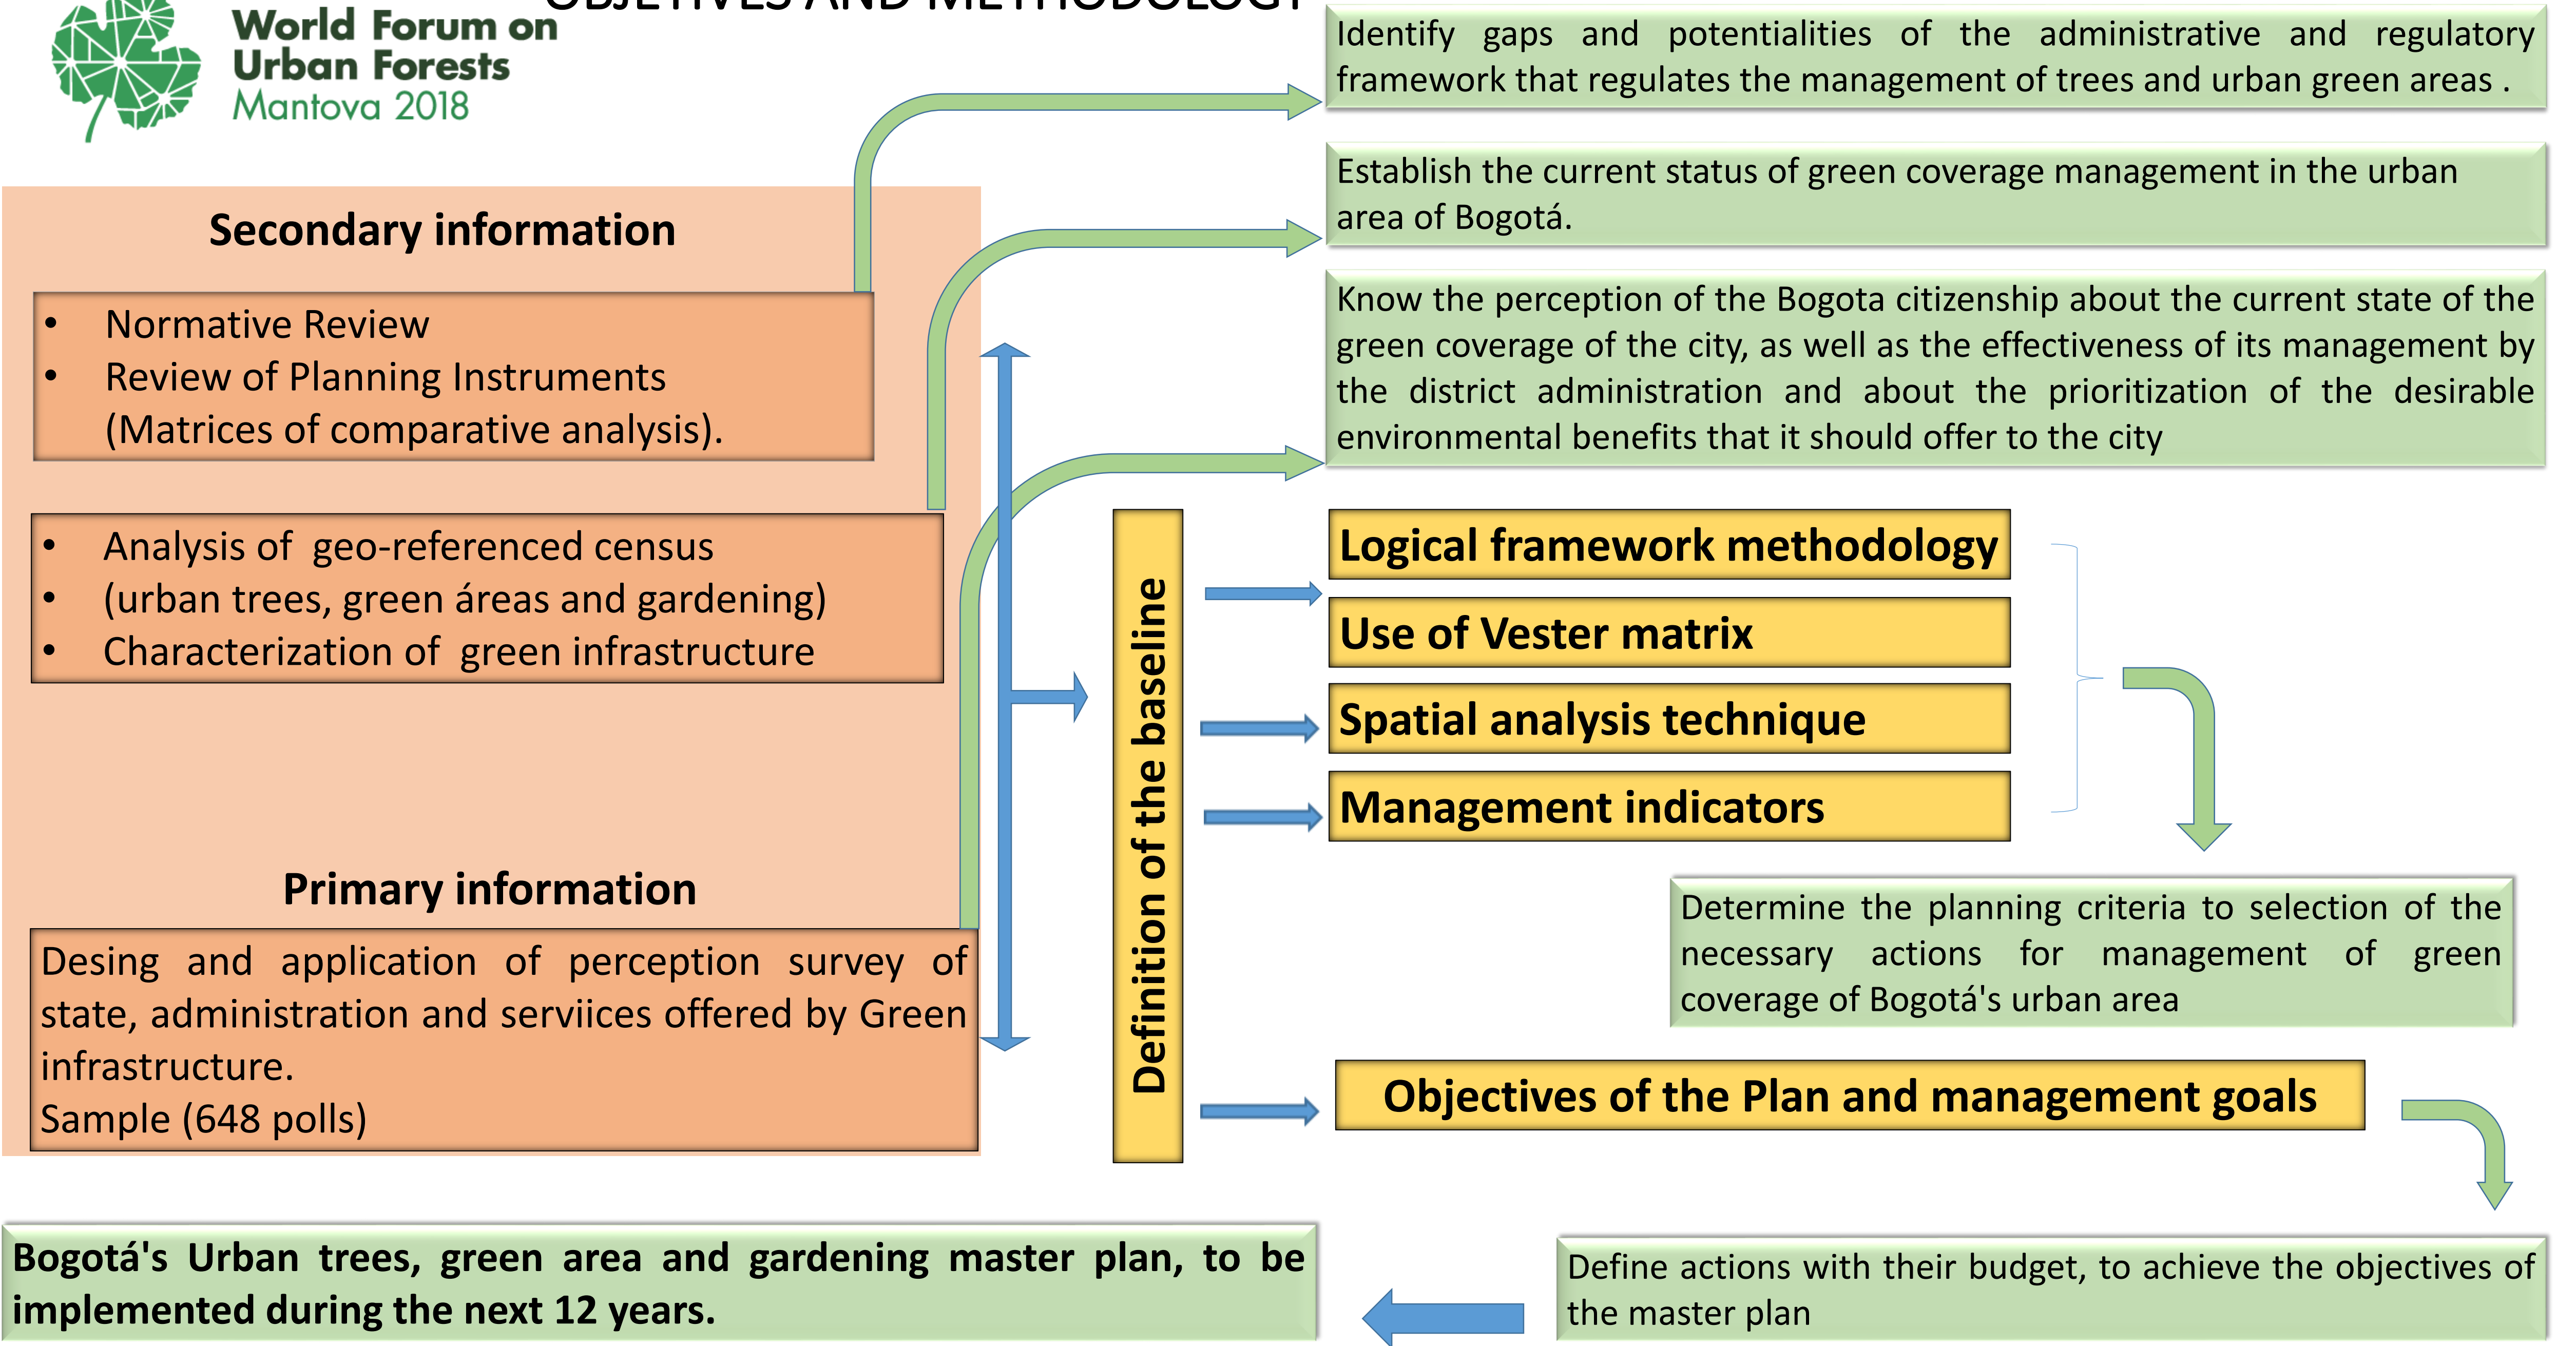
World Forum on Urban Forests
Mantova 2018

OBJECTIVES AND METHODOLOGY

Identify gaps and potentialities of the administrative and regulatory framework that regulates the management of trees and urban green areas .

Establish the current status of green coverage management in the urban area of Bogotá.

Know the perception of the Bogota citizenship about the current state of the green coverage of the city, as well as the effectiveness of its management by the district administration and about the prioritization of the desirable environmental benefits that it should offer to the city

Secondary information

- Normative Review
- Review of Planning Instruments (Matrices of comparative analysis).

- Analysis of geo-referenced census
- (urban trees, green áreas and gardening)
- Characterization of green infrastructure

Primary information

Desing and application of perception survey of state, administration and serviices offered by Green infrastructure.
Sample (648 polls)

Definition of the baseline

Logical framework methodology

Use of Vester matrix

Spatial analysis technique

Management indicators

Determine the planning criteria to selection of the necessary actions for management of green coverage of Bogotá's urban area

Objectives of the Plan and management goals

Define actions with their budget, to achieve the objectives of the master plan

Bogotá's Urban trees, green area and gardening master plan, to be implemented during the next 12 years.